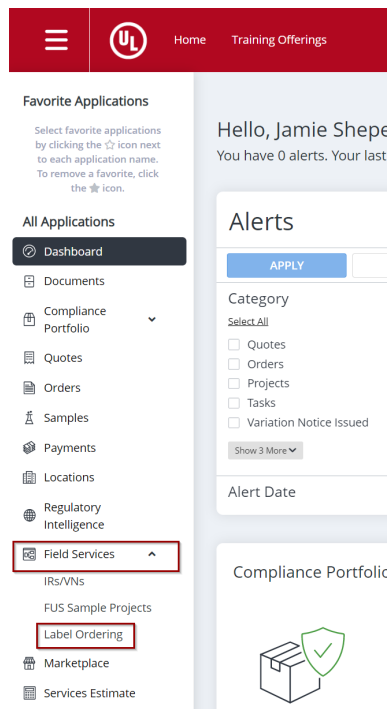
UL

Home

Training Offerings

Favorite Applications

Select favorite applications by clicking the ☆ icon next to each application name. To remove a favorite, click the ★ icon.

All Applications

Dashboard

Documents

Compliance Portfolio

Quotes

Orders

Samples

Payments

Locations

Regulatory Intelligence

Field Services

IRs/VNs

FUS Sample Projects

Label Ordering

Marketplace

Services Estimate

Hello, Jamie Shepe

You have 0 alerts. Your last

Alerts

APPLY

Category

Select All

Quotes

Orders

Projects

Tasks

Variation Notice Issued

Show 3 More

Alert Date

Compliance Portfolio